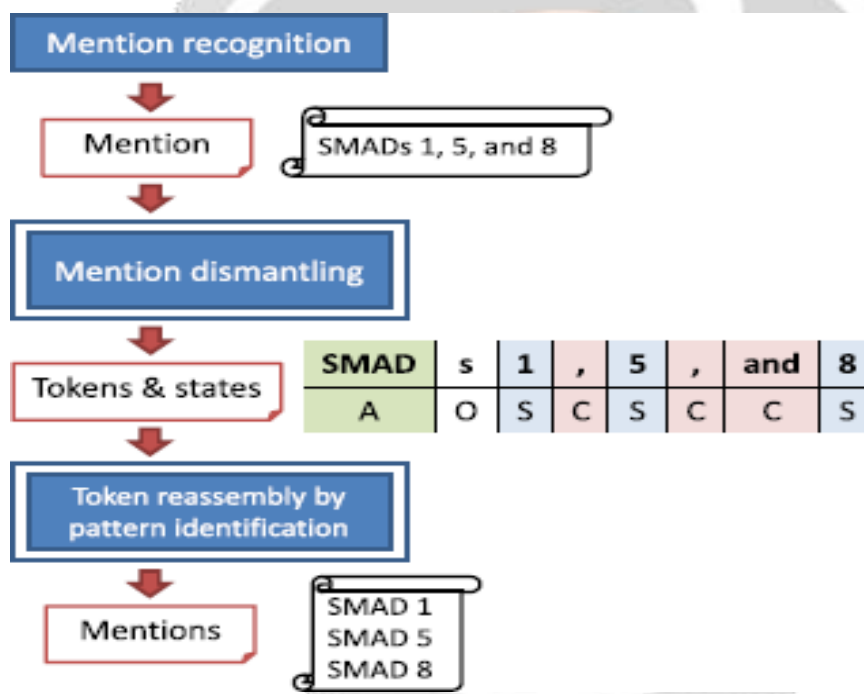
Mention recognition

Mention

SMADs 1, 5, and 8

Mention dismantling

Tokens & states

| SMAD | s | 1 | , | 5 | , | and | 8 |
|---|---|---|---|---|---|---|---|
| A | O | S | C | S | C | C | S |

Token reassembly by pattern identification

Mentions

SMAD 1
SMAD 5
SMAD 8